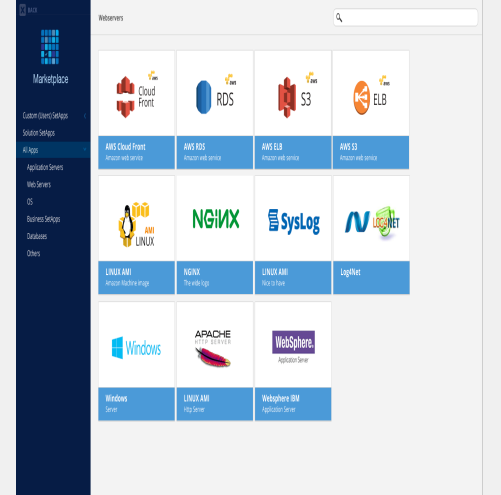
BACK

Marketplace

Custom (Users) SetApps
Solution SetApps
All Apps
Application Servers
Web Servers
OS
Business SetApps
Databases
Others

Webservers

aws Cloud Front
AWS Cloud Front
Amazon web service

aws RDS
AWS RDS
Amazon web service

aws S3
AWS ELB
Amazon web service

aws ELB
AWS S3
Amazon web service

AMI LINUX
LINUX AMI
Amazon Machine image

NGINX
NGINX
The wide logo

SysLog
LINUX AMI
Nice to have

LOG4NET
Log4Net

Windows
Windows
Server

APACHE HTTP SERVER
LINUX AMI
Http Server

WebSphere. Application Server
Websphere IBM
Application Server